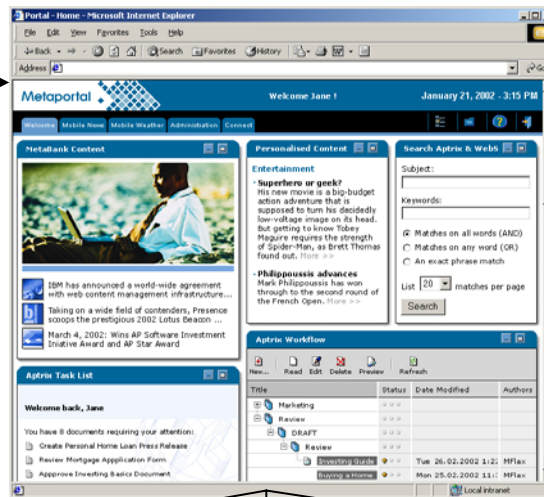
Portal - Home - Microsoft Internet Explorer

File Edit View Favorites Tools Help

Back Search Favorites History

Address

Metaportal

Welcome Jane !

January 21, 2002 - 3:15 PM

Welcome Mobile News Mobile Weather Administration Connect

Metabank Content

IBM has announced a world-wide agreement with web content management infrastructure...

Taking on a wide field of contenders, Presence scoops the prestigious 2002 Lotus Beacon ...

March 4, 2002: Wins AP Software Investment Iniative Award and AP Star Award

Personalised Content

Entertainment

- Superhero or geek?
His new movie is a big-budget action adventure that is supposed to turn his decidedly low-voltage image on its head. But getting to know Tobey Maguire requires the strength of Spider-Man, as Brett Thomas found out. More >>

- Philippoussis advances
Mark Philippoussis has won through to the second round of the French Open. More >>

Search Aptrix & Web

Subject:

Keywords:

Matches on all words (AND)
Matches on any word (OR)
An exact phrase match

List 20 matches per page

Search

Aptrix Task List

Welcome back, Jane

You have 8 documents requiring your attention:

Create Personal Home Loan Press Release

Review Mortgage Application Form

Approve Investing Basics Document

Aptrix Workflow

New... Read Edit Delete Preview Refresh

| Title | Status | Date Modified | Authors |
|---|---|---|---|
| Marketing | | | |
| Review | | | |
| DRAFT | | | |
| Review | | | |
| Investing Guide | | Tue 26.02.2002 1:2 | MFlax |
| Buying a Home | | Mon 25.02.2002 11: | MFlax |

Local intranet